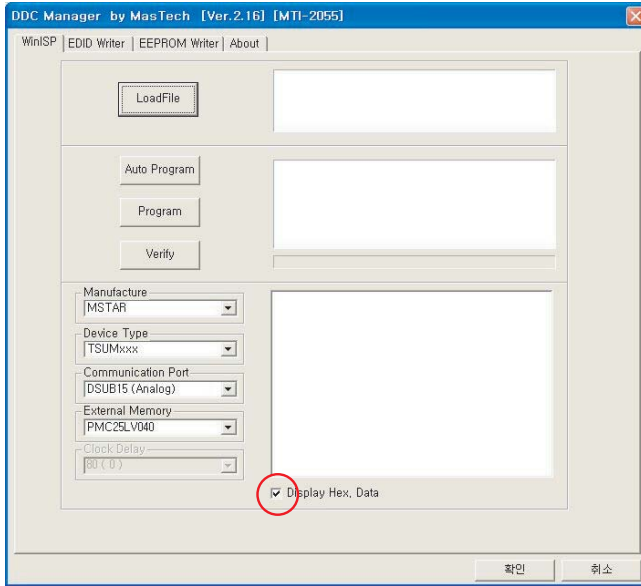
DDC Manager by MasTech [Ver.2.16] [MTI-2055]

WinISP | EDID Writer | EEPROM Writer | About

LoadFile

Auto Program

Program

Verify

Manufacture
MSTAR

Device Type
TSUMxxx

Communication Port
DSUB15 (Analog)

External Memory
PMC25LV040

Clock Delay
80 ( 0 )

Display Hex, Data

확인

취소